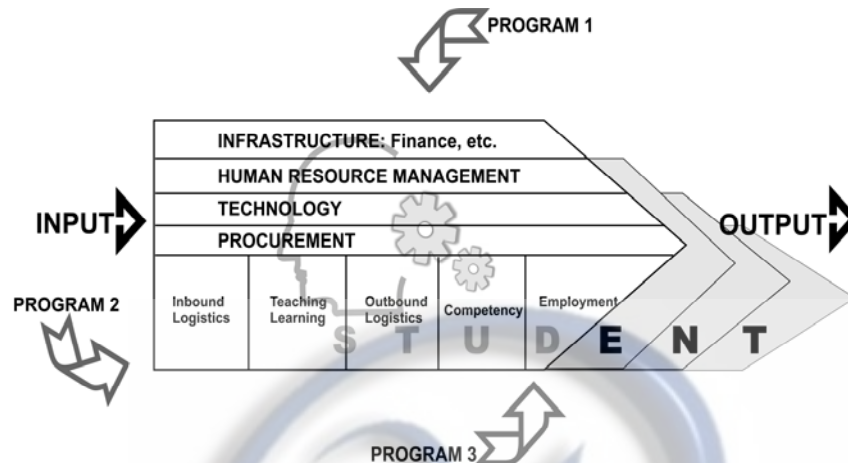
PROGRAM 1

INFRASTRUCTURE: Finance, etc.

HUMAN RESOURCE MANAGEMENT

TECHNOLOGY

PROCUREMENT

INPUT

OUTPUT

PROGRAM 2

Inbound Logistics

Teaching Learning

Outbound Logistics

Competency

Employment

STUDENT

PROGRAM 3